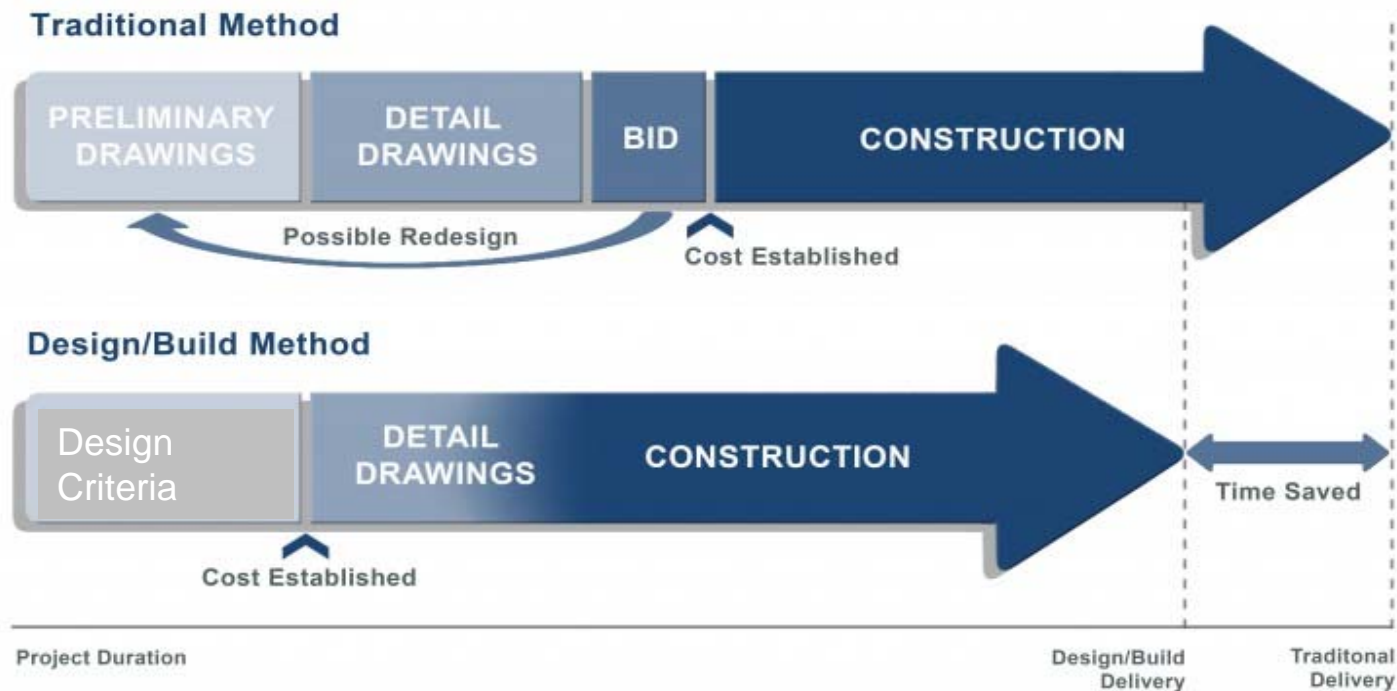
Traditional Method

PRELIMINARY DRAWINGS

DETAIL DRAWINGS

BID

CONSTRUCTION

Possible Redesign

Cost Established

Design/Build Method

Design Criteria

DETAIL DRAWINGS

CONSTRUCTION

Time Saved

Cost Established

Project Duration

Design/Build Delivery

Traditonal Delivery